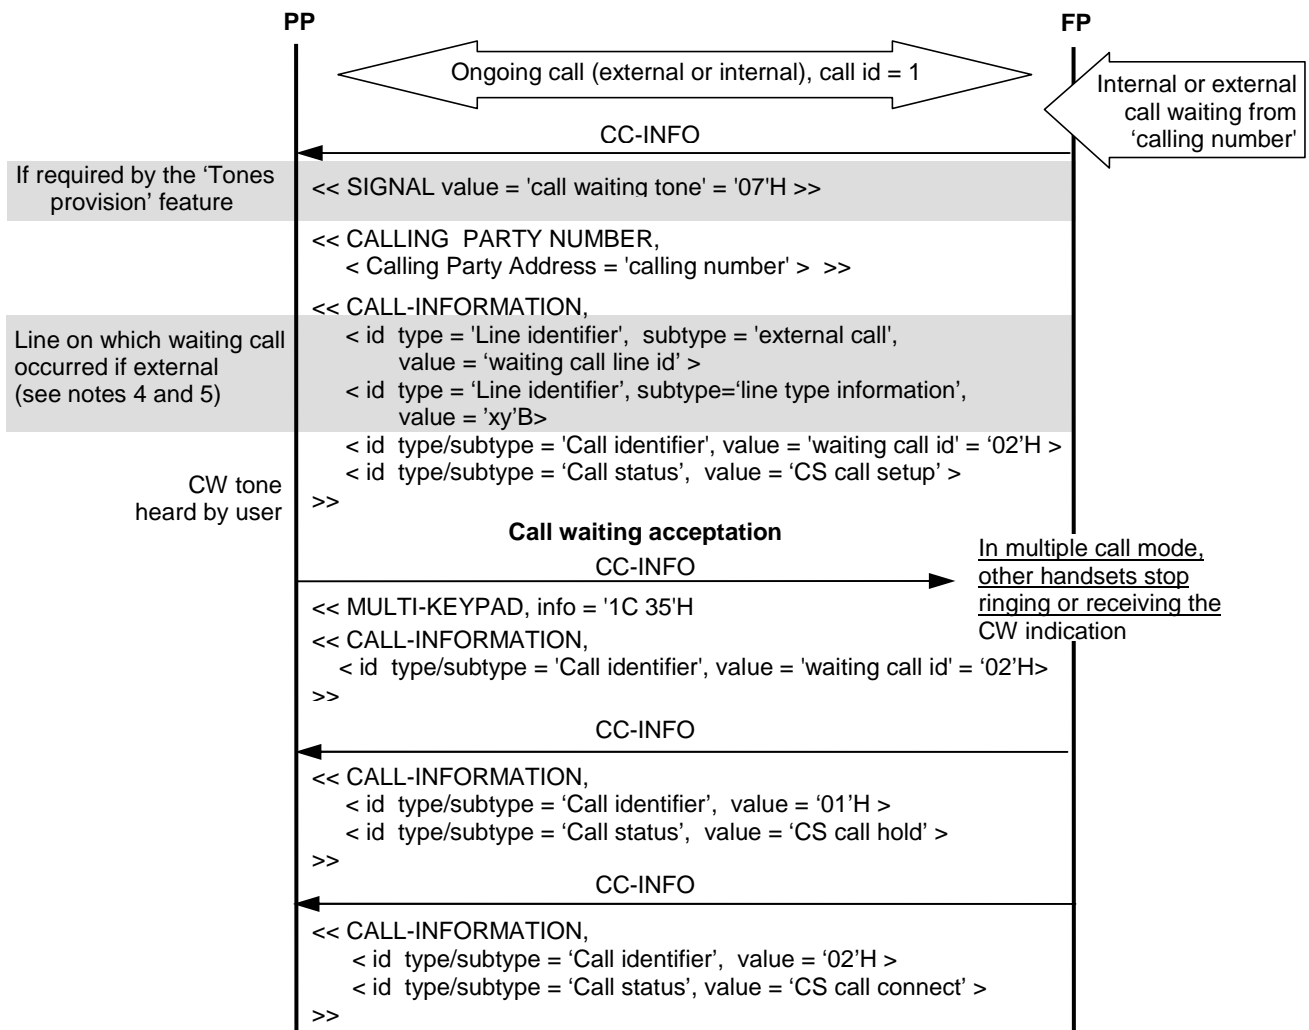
PP

FP

Ongoing call (external or internal), call id = 1

Internal or external call waiting from 'calling number'

CC-INFO

If required by the 'Tones provision' feature

<< SIGNAL value = 'call waiting tone' = '07'H >>

<< CALLING PARTY NUMBER,
< Calling Party Address = 'calling number' > >>

<< CALL-INFORMATION,

Line on which waiting call occurred if external (see notes 4 and 5)

< id type = 'Line identifier', subtype = 'external call', value = 'waiting call line id' >
< id type = 'Line identifier', subtype='line type information', value = 'xy'B>
< id type/subtype = 'Call identifier', value = 'waiting call id' = '02'H >
< id type/subtype = 'Call status', value = 'CS call setup' >
>>

CW tone heard by user

Call waiting acceptation

CC-INFO

In multiple call mode, other handsets stop ringing or receiving the CW indication

<< MULTI-KEYPAD, info = '1C 35'H
<< CALL-INFORMATION,
< id type/subtype = 'Call identifier', value = 'waiting call id' = '02'H>
>>

CC-INFO

<< CALL-INFORMATION,
< id type/subtype = 'Call identifier', value = '01'H >
< id type/subtype = 'Call status', value = 'CS call hold' >
>>

CC-INFO

<< CALL-INFORMATION,
< id type/subtype = 'Call identifier', value = '02'H >
< id type/subtype = 'Call status', value = 'CS call connect' >
>>